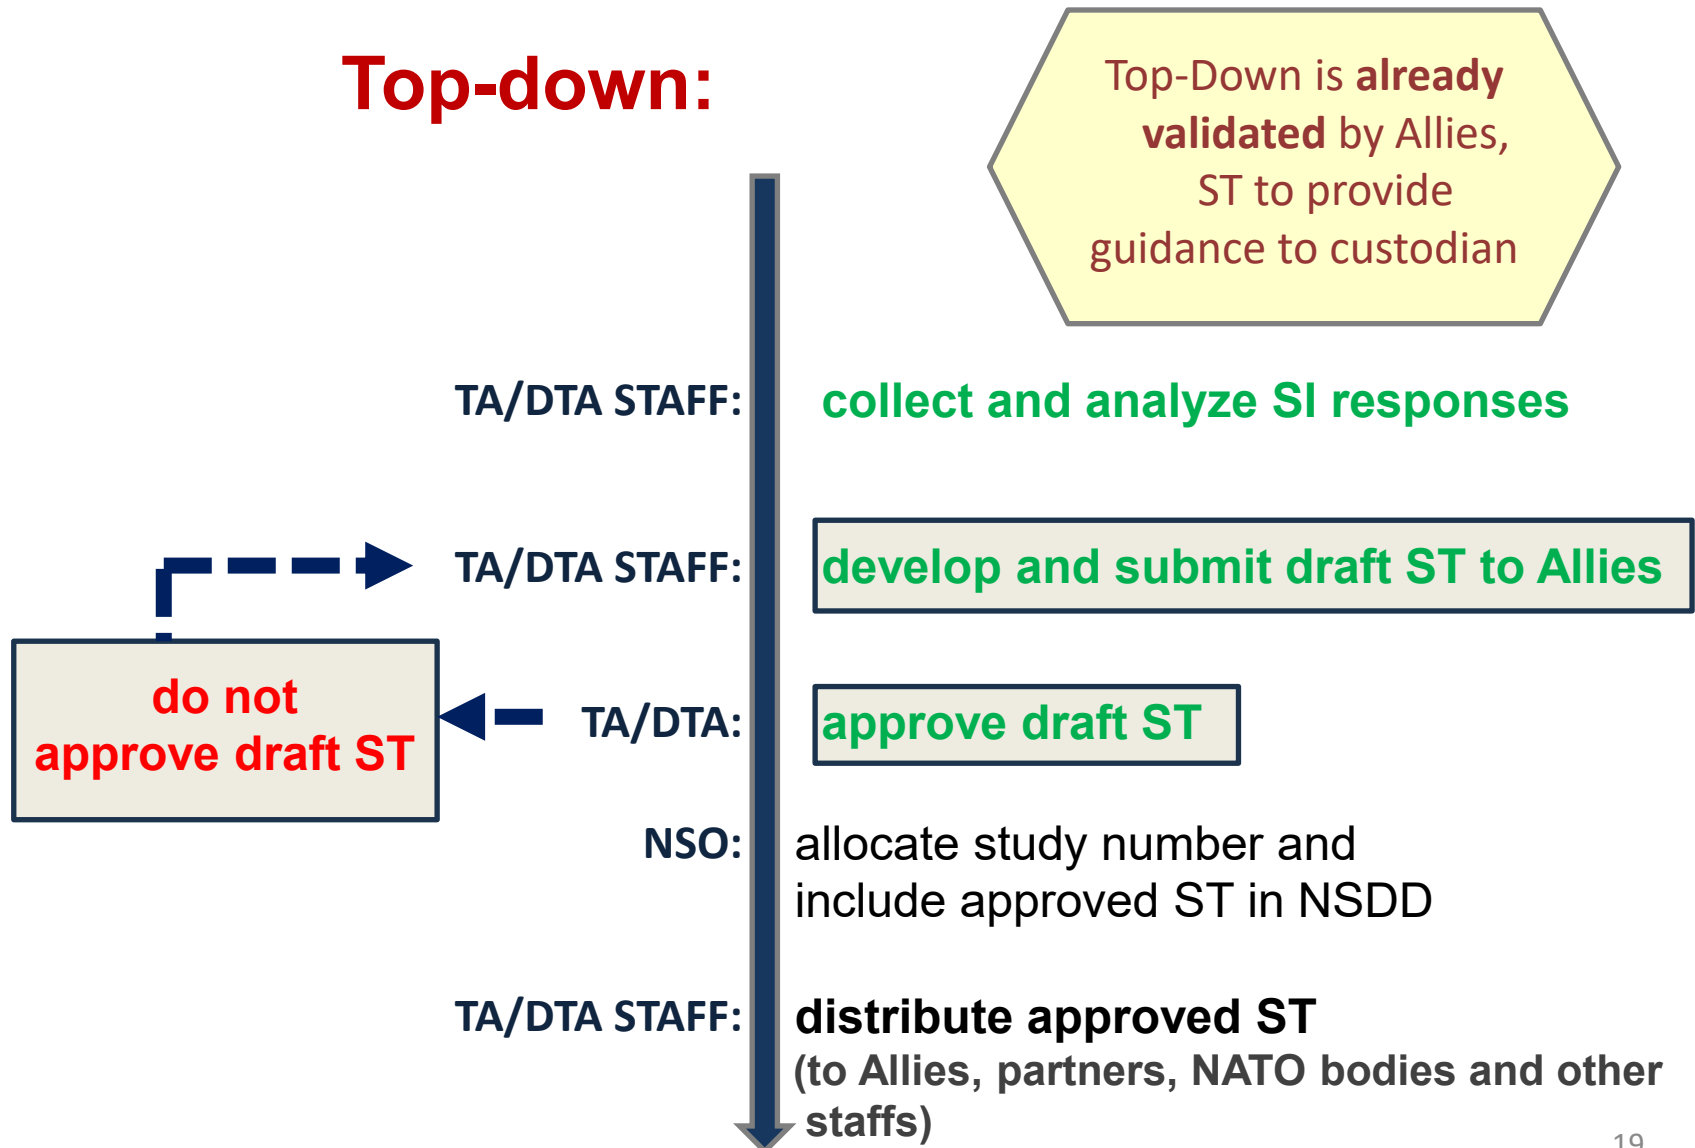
Top-down:

Top-Down is **already validated** by Allies, ST to provide guidance to custodian

TA/DTA STAFF: collect and analyze SI responses

TA/DTA STAFF: develop and submit draft ST to Allies

do not approve draft ST

TA/DTA: approve draft ST

NSO: allocate study number and include approved ST in NSDD

TA/DTA STAFF: distribute approved ST (to Allies, partners, NATO bodies and other staffs)

19